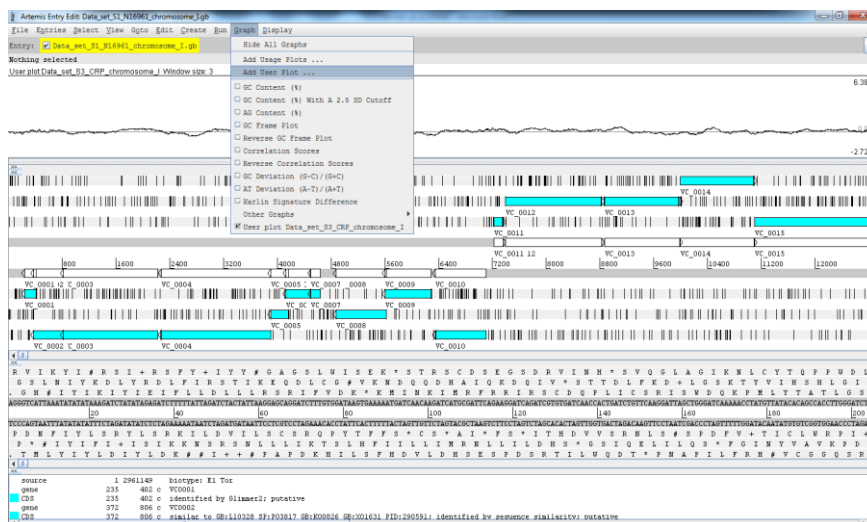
Artemis Entry Edit: Data_set_S1_N16961_chromosome_I.gb

File Entries Select View Goto Edit Create Run Graph Display

Entry: Data_set_S1_N16961_chromosome_I.gb

Nothing selected

User plot Data_set_S3_CRP_chromosome_I Window size: 3

Hide All Graphs
Add Usage Plots ...
Add User Plot ...
GC Content (%)
GC Content (%) With A 2.5 SD Cutoff
AG Content (%)
GC Frame Plot
Reverse GC Frame Plot
Correlation Scores
Reverse Correlation Scores
GC Deviation (G-C)/(G+C)
AT Deviation (A-T)/(A+T)
Karlin Signature Difference
Other Graphs
User plot Data_set_S3_CRP_chromosome_I

6.38

-2.72

VC_0014
VC_0012 VC_0013
VC_0011 VC_0015
VC_0011 12 VC_0013 VC_0014 VC_0015

800 1600 2400 3200 4000 4800 5600 6400 7200 8000 8800 9600 10400 11200 12000

VC_0001 2 VC_0003 VC_0004 VC_0005 VC_0007 0008 VC_0009 VC_0010
VC_0001 VC_0006 VC_0007 VC_0009
VC_0005 VC_0008
VC_0002 VC_0003 VC_0004 VC_0010

20 40 60 80 100 120 140 160 180 200

source 1 2961149 biotype: El Tor
gene 235 402 c VC0001
CDS 235 402 c identified by Glimmer2; putative
gene 372 806 c VC0002
CDS 372 806 c similar to GB:L10328 SP:P03817 GB:K00826 GB:X01631 PID:290591; identified by sequence similarity; putative